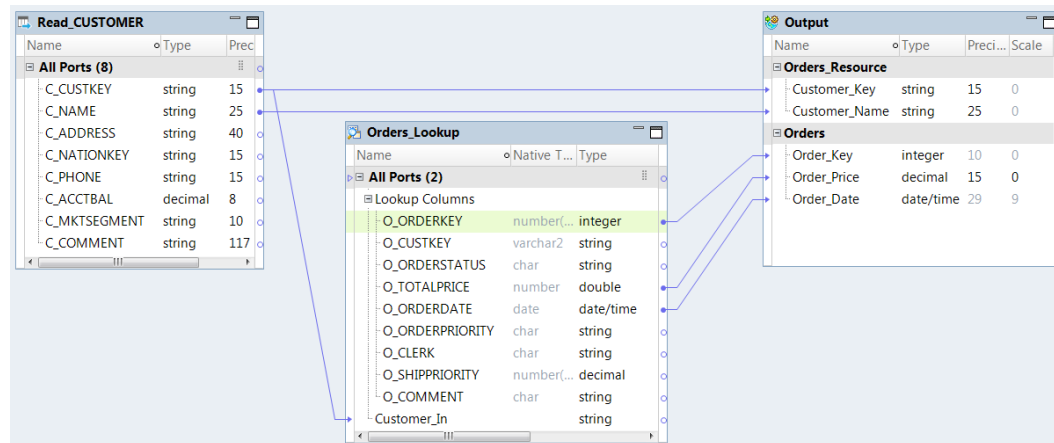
Read_CUSTOMER

| Name | Type | Prec |
|---|---|---|
| All Ports (8) | | |
| C_CUSTKEY | string | 15 |
| C_NAME | string | 25 |
| C_ADDRESS | string | 40 |
| C_NATIONKEY | string | 15 |
| C_PHONE | string | 15 |
| C_ACCTBAL | decimal | 8 |
| C_MKTSEGMENT | string | 10 |
| C_COMMENT | string | 117 |

Orders_Lookup

| Name | Native T... | Type |
|---|---|---|
| All Ports (2) | | |
| Lookup Columns | | |
| O_ORDERKEY | number(... | integer |
| O_CUSTKEY | varchar2 | string |
| O_ORDERSTATUS | char | string |
| O_TOTALPRICE | number | double |
| O_ORDERDATE | date | date/time |
| O_ORDERPRIORITY | char | string |
| O_CLERK | char | string |
| O_SHIPPRIORITY | number(... | decimal |
| O_COMMENT | char | string |
| Customer_In | | string |

Output

| Name | Type | Preci... | Scale |
|---|---|---|---|
| Orders_Resource | | | |
| Customer_Key | string | 15 | 0 |
| Customer_Name | string | 25 | 0 |
| Orders | | | |
| Order_Key | integer | 10 | 0 |
| Order_Price | decimal | 15 | 0 |
| Order_Date | date/time | 29 | 9 |